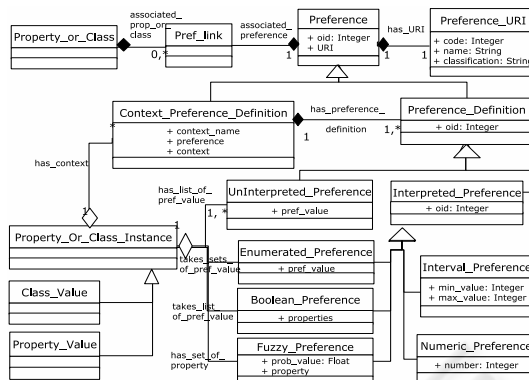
Property_or_Class

associated_prop_or_class

0..*

Pref_link

associated_preference

1

Preference

+ oid: Integer
+ URI

1

has_URI

1

Preference_URI

+ code: Integer
+ name: String
+ classification: String

Context_Preference_Definition

+ context_name
+ preference
+ context

*

has_preference_definition

1

1..*

Preference_Definition

+ oid: Integer

has_context

has_list_of_pref_value

1..*

UnInterpreted_Preference

+ pref_value

Interpreted_Preference

+ oid: Integer

1

Property_Or_Class_Instance

takes_sets_of_pref_value

Enumerated_Preference

+ pref_value

Interval_Preference

+ min_value: Integer
+ max_value: Integer

Class_Value

takes_list_of_pref_value

Boolean_Preference

+ properties

Property_Value

has_set_of_property

Fuzzy_Preference

+ prob_value: Float
+ property

Numeric_Preference

+ number: Integer